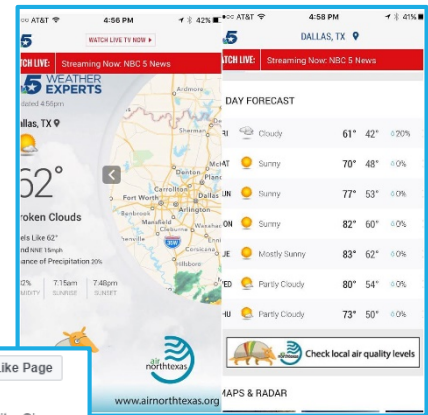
AT&T 4:56 PM 42%

5

WATCH LIVE TV NOW ▸

ATCH LIVE: Streaming Now: NBC 5 News

5 WEATHER EXPERTS

Updated 4:56pm

Dallas, TX

62°

roken Clouds

els Like 62°

nd NNE 15mph

ance of Precipitation 20%

2% 7:15am 7:48pm

MIDITY SUNRISE SUNSET

Fort Worth Dallas Arlington Carrollton Plano Garland Mesquite Denton Irving Grand Prairie Hillsboro

air northtexas

www.airnorthtexas.org

Like Page

AT&T 4:58 PM 41%

5 DALLAS, TX

ATCH LIVE: Streaming Now: NBC 5 News

DAY FORECAST

| RI | Cloudy | 61° | 42° | 20% |
|---|---|---|---|---|
| AT | Sunny | 70° | 48° | 0% |
| UN | Sunny | 77° | 53° | 0% |
| ON | Sunny | 82° | 60° | 0% |
| UE | Mostly Sunny | 83° | 62° | 0% |
| ED | Partly Cloudy | 80° | 54° | 0% |
| HU | Partly Cloudy | 73° | 50° | 0% |

Check local air quality levels

MAPS & RADAR